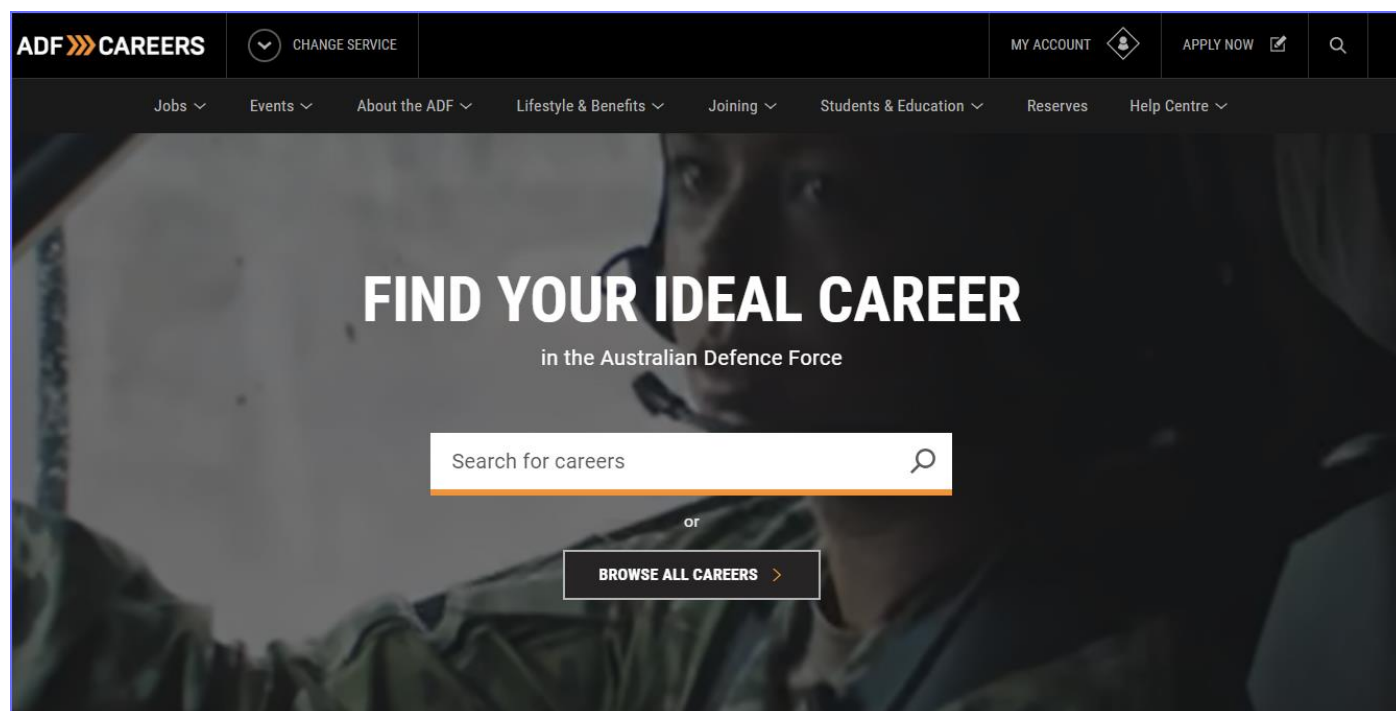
ADF CAREERS

CHANGE SERVICE

MY ACCOUNT

APPLY NOW

Jobs

Events

About the ADF

Lifestyle & Benefits

Joining

Students & Education

Reserves

Help Centre

FIND YOUR IDEAL CAREER

in the Australian Defence Force

Search for careers

or

BROWSE ALL CAREERS